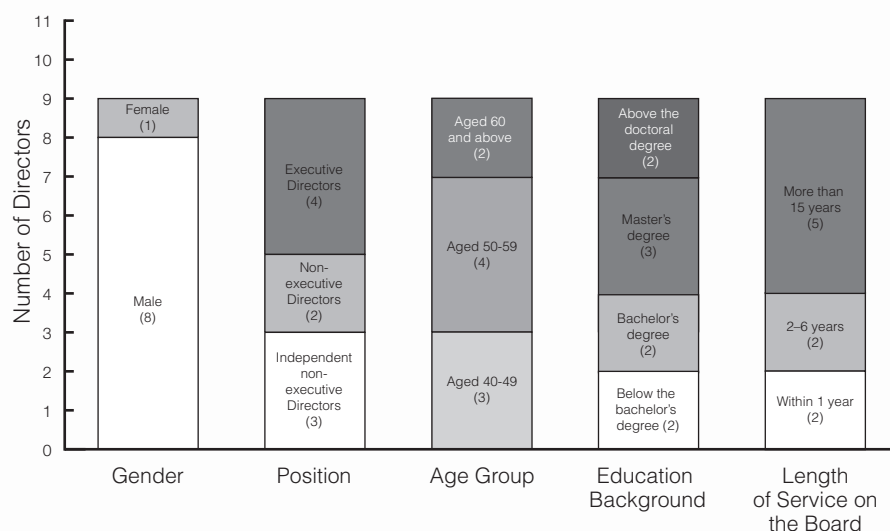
11
10
9
8
7
6
5
4
3
2
1
0

Number of Directors

Female
(1)

Male
(8)

Executive Directors
(4)

Non-executive Directors
(2)

Independent non-executive Directors
(3)

Aged 60 and above
(2)

Aged 50-59
(4)

Aged 40-49
(3)

Above the doctoral degree
(2)

Master's degree
(3)

Bachelor's degree
(2)

Below the bachelor's degree (2)

More than 15 years
(5)

2–6 years
(2)

Within 1 year
(2)

Gender

Position

Age Group

Education Background

Length of Service on the Board